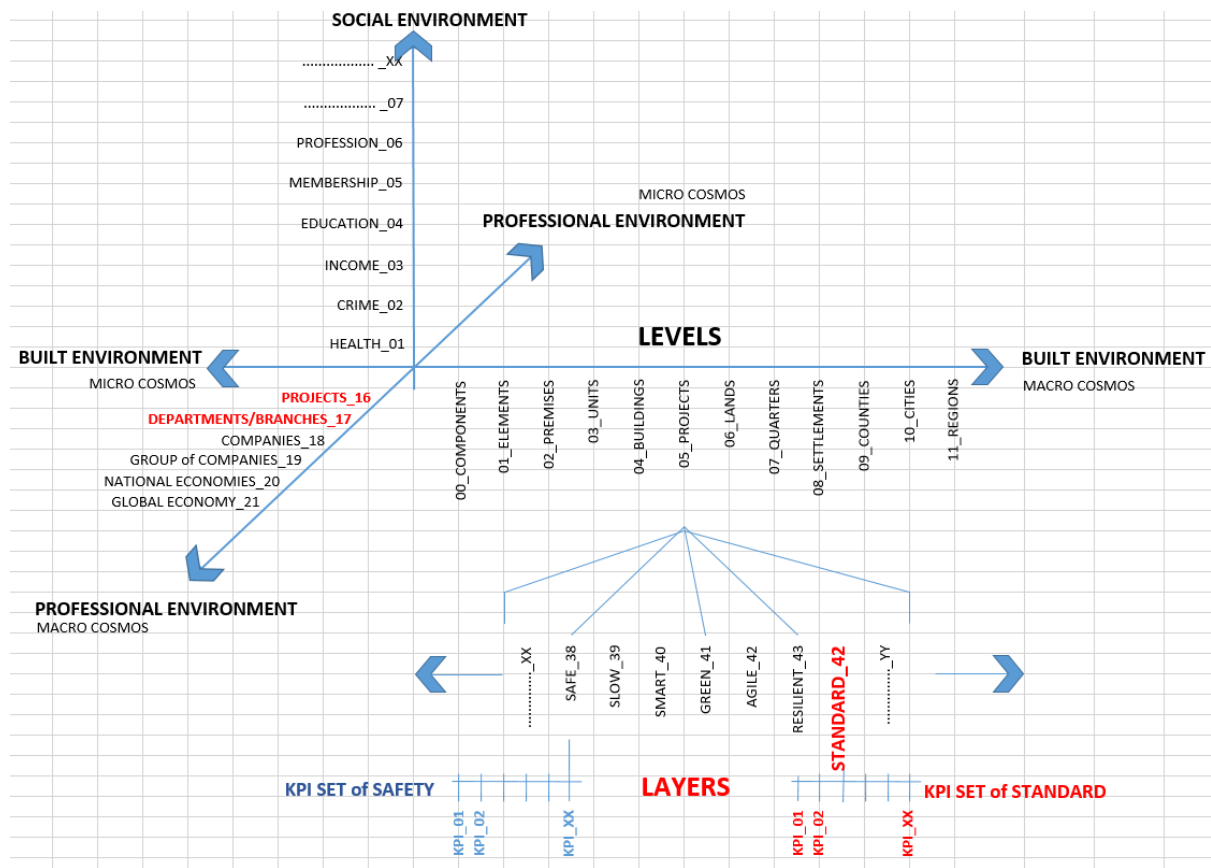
SOCIAL ENVIRONMENT

.................. _XX

.................. _07

PROFESSION_06

MEMBERSHIP_05

EDUCATION_04

INCOME_03

CRIME_02

HEALTH_01

MICRO COSMOS

PROFESSIONAL ENVIRONMENT

LEVELS

BUILT ENVIRONMENT
MICRO COSMOS

BUILT ENVIRONMENT
MACRO COSMOS

PROJECTS_16
DEPARTMENTS/BRANCHES_17
COMPANIES_18
GROUP of COMPANIES_19
NATIONAL ECONOMIES_20
GLOBAL ECONOMY_21

00_COMPONENTS
01_ELEMENTS
02_PREMISES
03_UNITS
04_BUILDINGS
05_PROJECTS
06_LANDS
07_QUARTERS
08_SETTLEMENTS
09_COUNTIES
10_CITIES
11_REGIONS

PROFESSIONAL ENVIRONMENT
MACRO COSMOS

..........XX
SAFE_38
SLOW_39
SMART_40
GREEN_41
AGILE_42
RESILIENT_43
STANDARD_42
..........YY

KPI SET of SAFETY

LAYERS

KPI SET of STANDARD

KPI_01
KPI_02
KPI_XX

KPI_01
KPI_02
KPI_XX